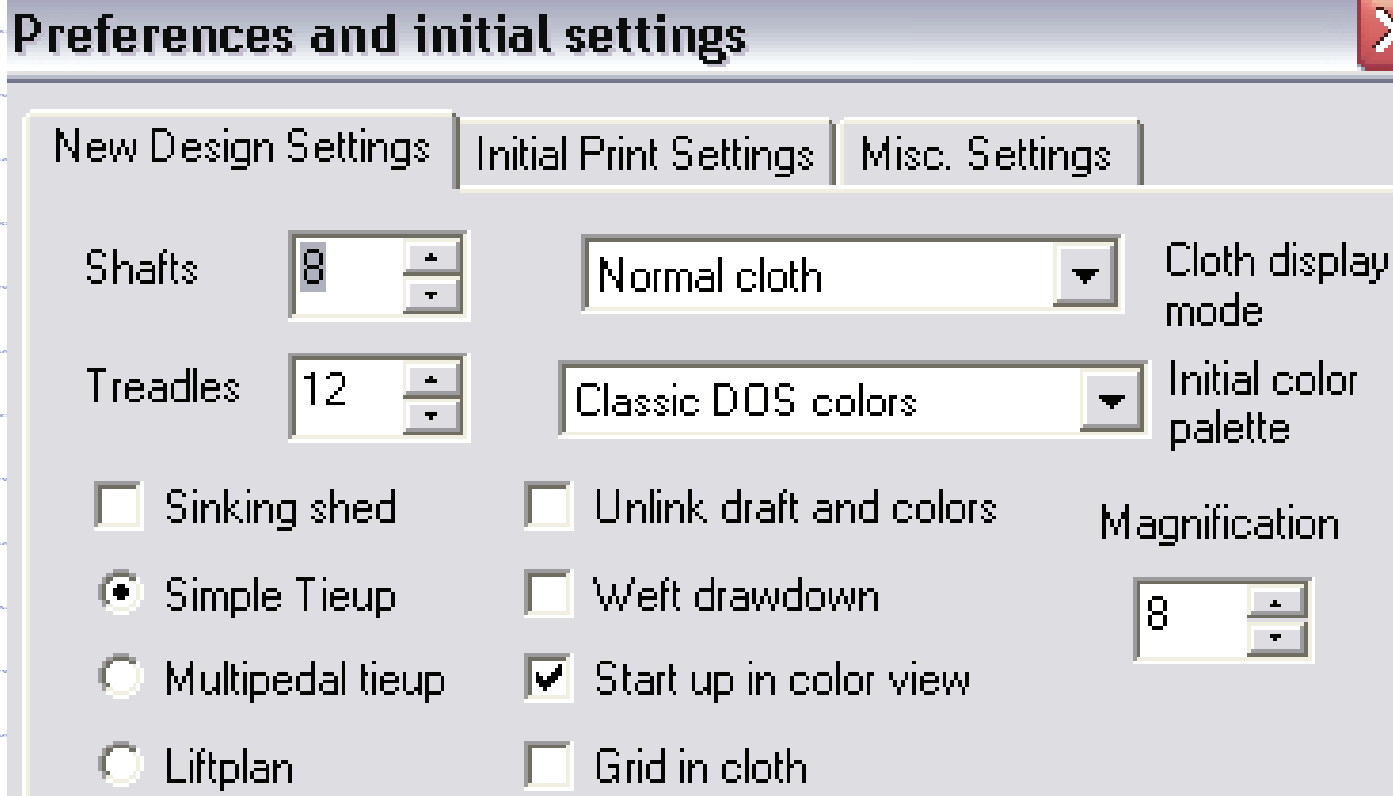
Preferences and initial settings

New Design Settings | Initial Print Settings | Misc. Settings

Shafts 8

Normal cloth

Cloth display mode

Treadles 12

Classic DOS colors

Initial color palette

Sinking shed

Unlink draft and colors

Magnification

8

Simple Tieup

Weft drawdown

Multipedal tieup

Start up in color view

Liftplan

Grid in cloth